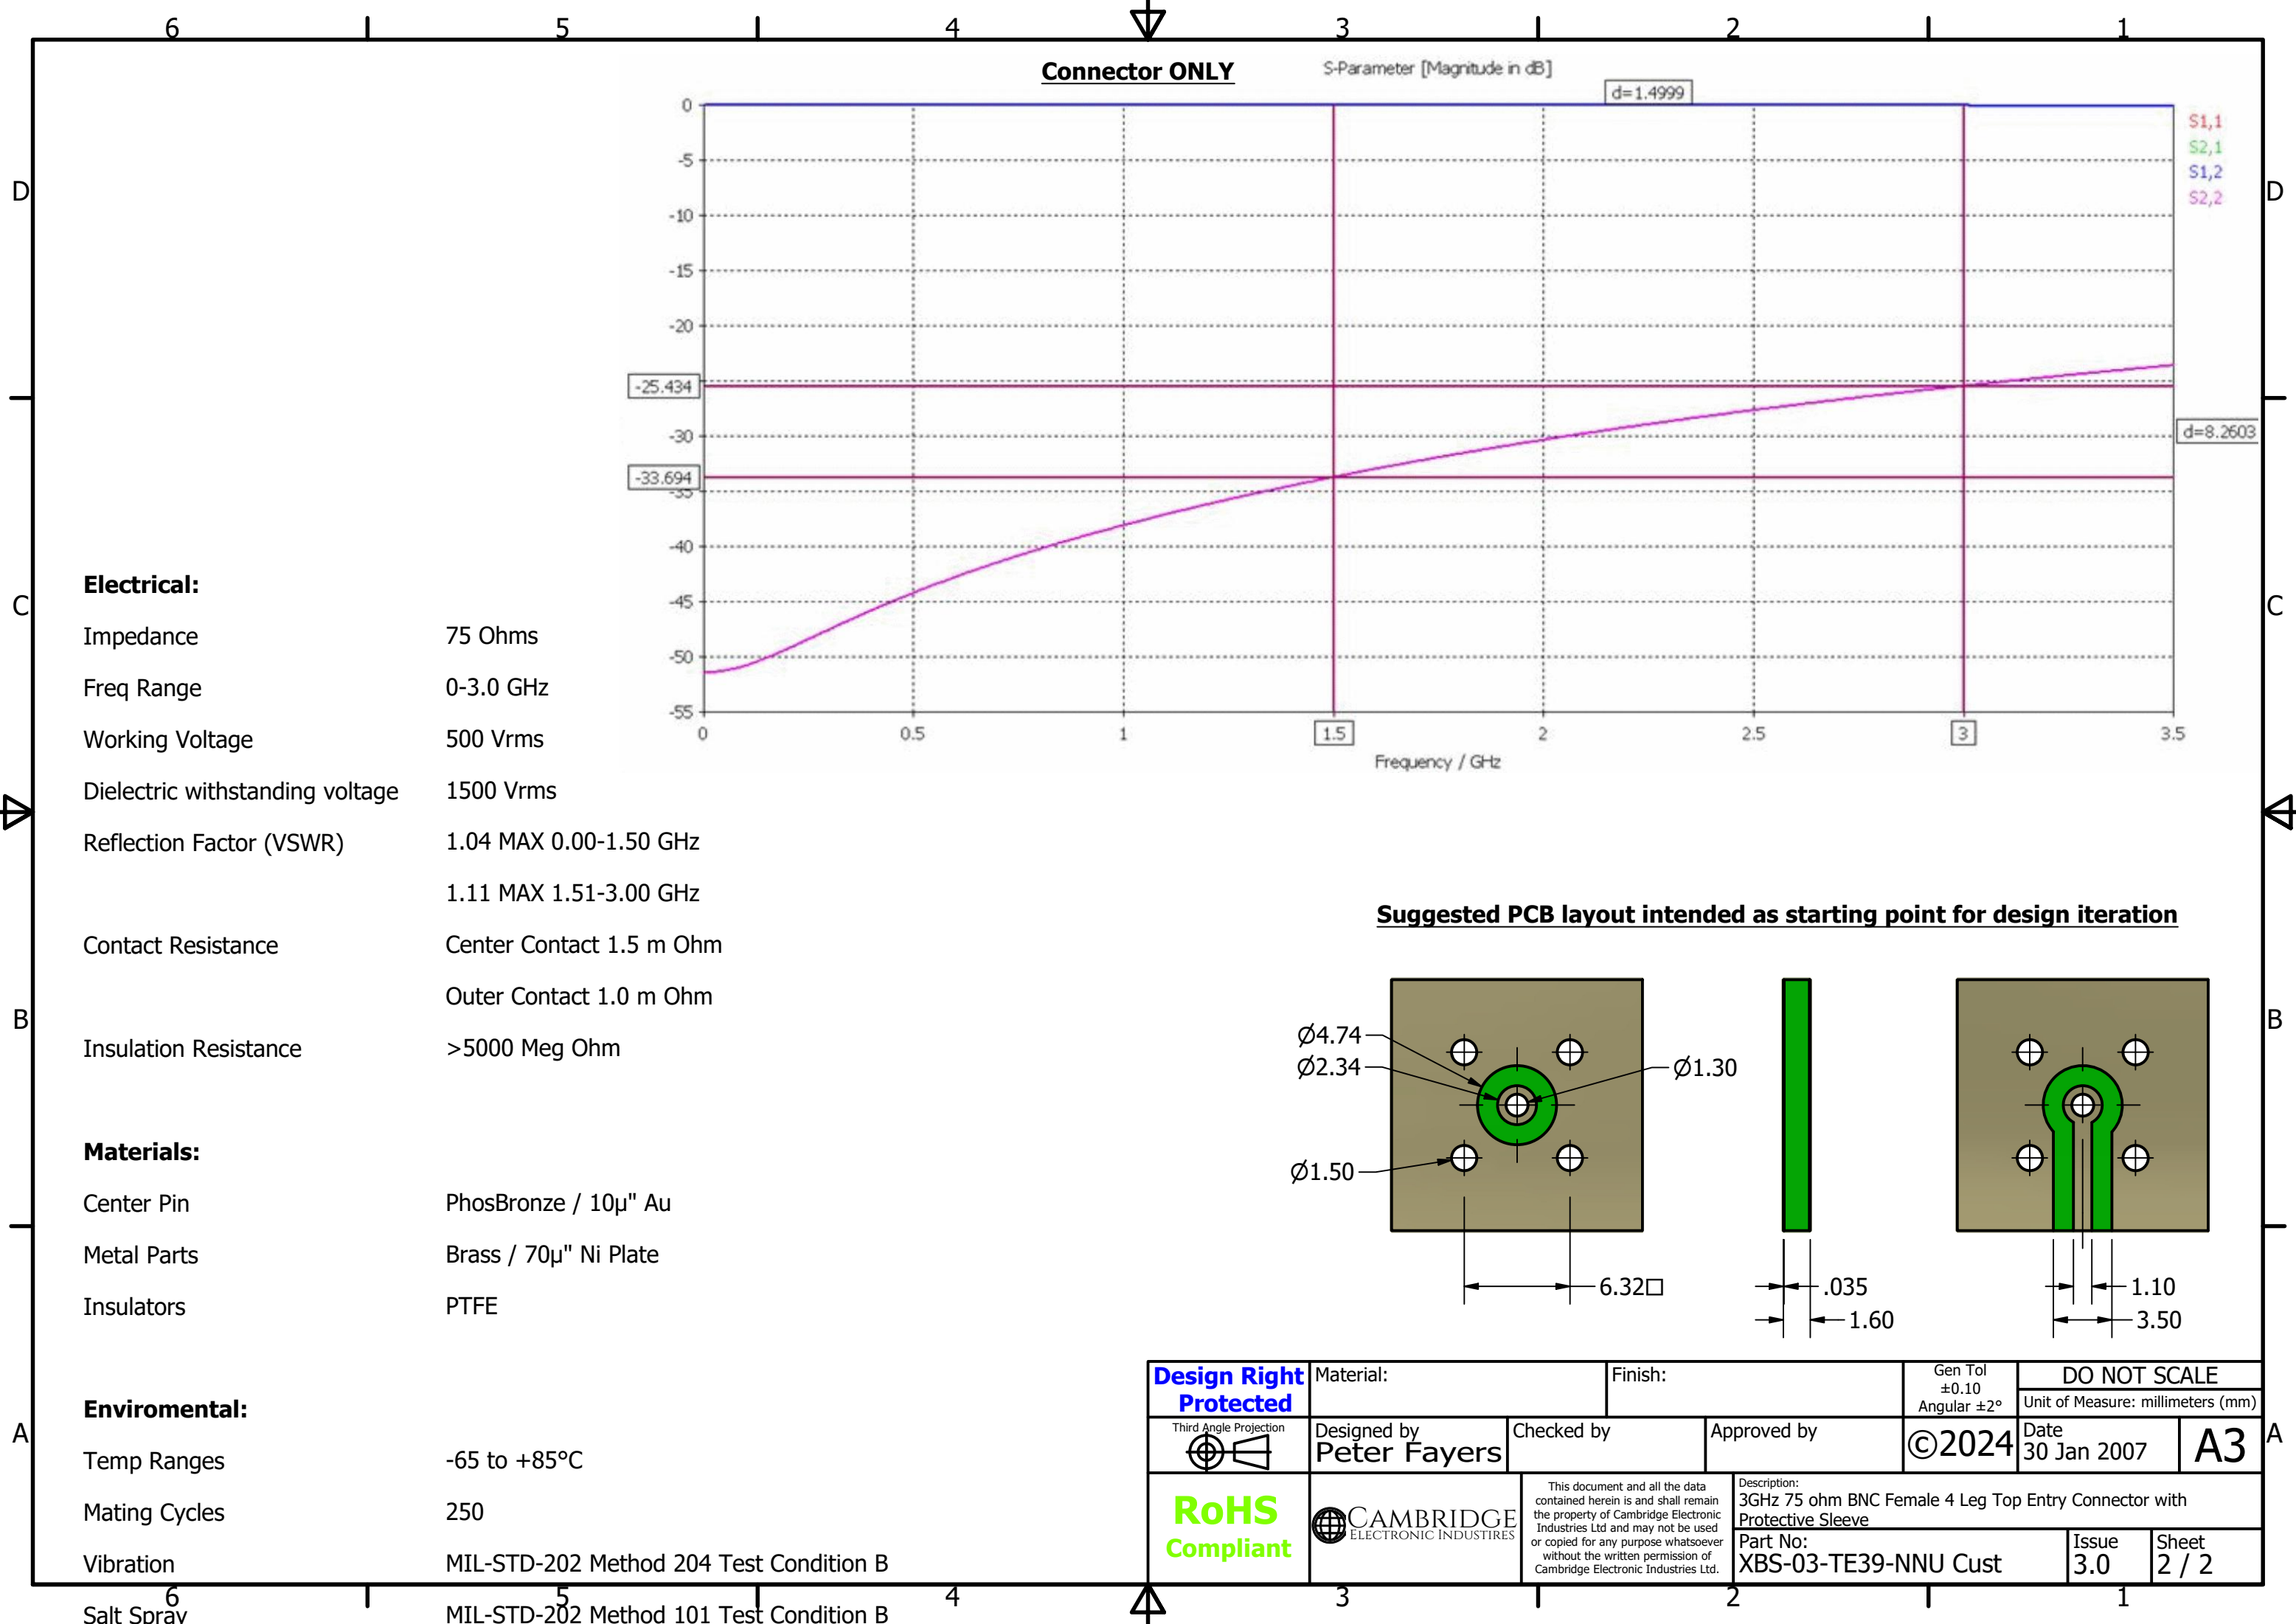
6 5 4 3 2 1

D C B A

Connector ONLY

S-Parameter [Magnitude in dB]

d=1.4999

0
-5
-10
-15
-20
-25.434
-30
-33.694
-35
-40
-45
-50
-55

S1,1
S2,1
S1,2
S2,2

d=8.2603

0 0.5 1 1.5 2 2.5 3 3.5

Frequency / GHz

Electrical:

| | |
|---|---|
| Impedance | 75 Ohms |
| Freq Range | 0-3.0 GHz |
| Working Voltage | 500 Vrms |
| Dielectric withstanding voltage | 1500 Vrms |
| Reflection Factor (VSWR) | 1.04 MAX 0.00-1.50 GHz |
| | 1.11 MAX 1.51-3.00 GHz |
| Contact Resistance | Center Contact 1.5 m Ohm |
| | Outer Contact 1.0 m Ohm |
| Insulation Resistance | >5000 Meg Ohm |

Materials:

| | |
|---|---|
| Center Pin | PhosBronze / 10µ" Au |
| Metal Parts | Brass / 70µ" Ni Plate |
| Insulators | PTFE |

Enviromental:

| | |
|---|---|
| Temp Ranges | -65 to +85°C |
| Mating Cycles | 250 |
| Vibration | MIL-STD-202 Method 204 Test Condition B |
| Salt Spray | MIL-STD-202 Method 101 Test Condition B |

Suggested PCB layout intended as starting point for design iteration

Ø4.74
Ø2.34
Ø1.30
Ø1.50
6.32□
.035
1.60
1.10
3.50

Design Right Protected
Material:
Finish:
Gen Tol ±0.10 Angular ±2°
DO NOT SCALE
Unit of Measure: millimeters (mm)
Third Angle Projection
Designed by Peter Fayers
Checked by
Approved by
©2024
Date 30 Jan 2007
A3
RoHS Compliant
CAMBRIDGE ELECTRONIC INDUSTRIES
This document and all the data contained herein is and shall remain the property of Cambridge Electronic Industries Ltd and may not be used or copied for any purpose whatsoever without the written permission of Cambridge Electronic Industries Ltd.
Description:
3GHz 75 ohm BNC Female 4 Leg Top Entry Connector with Protective Sleeve
Part No: XBS-03-TE39-NNU Cust
Issue 3.0
Sheet 2 / 2